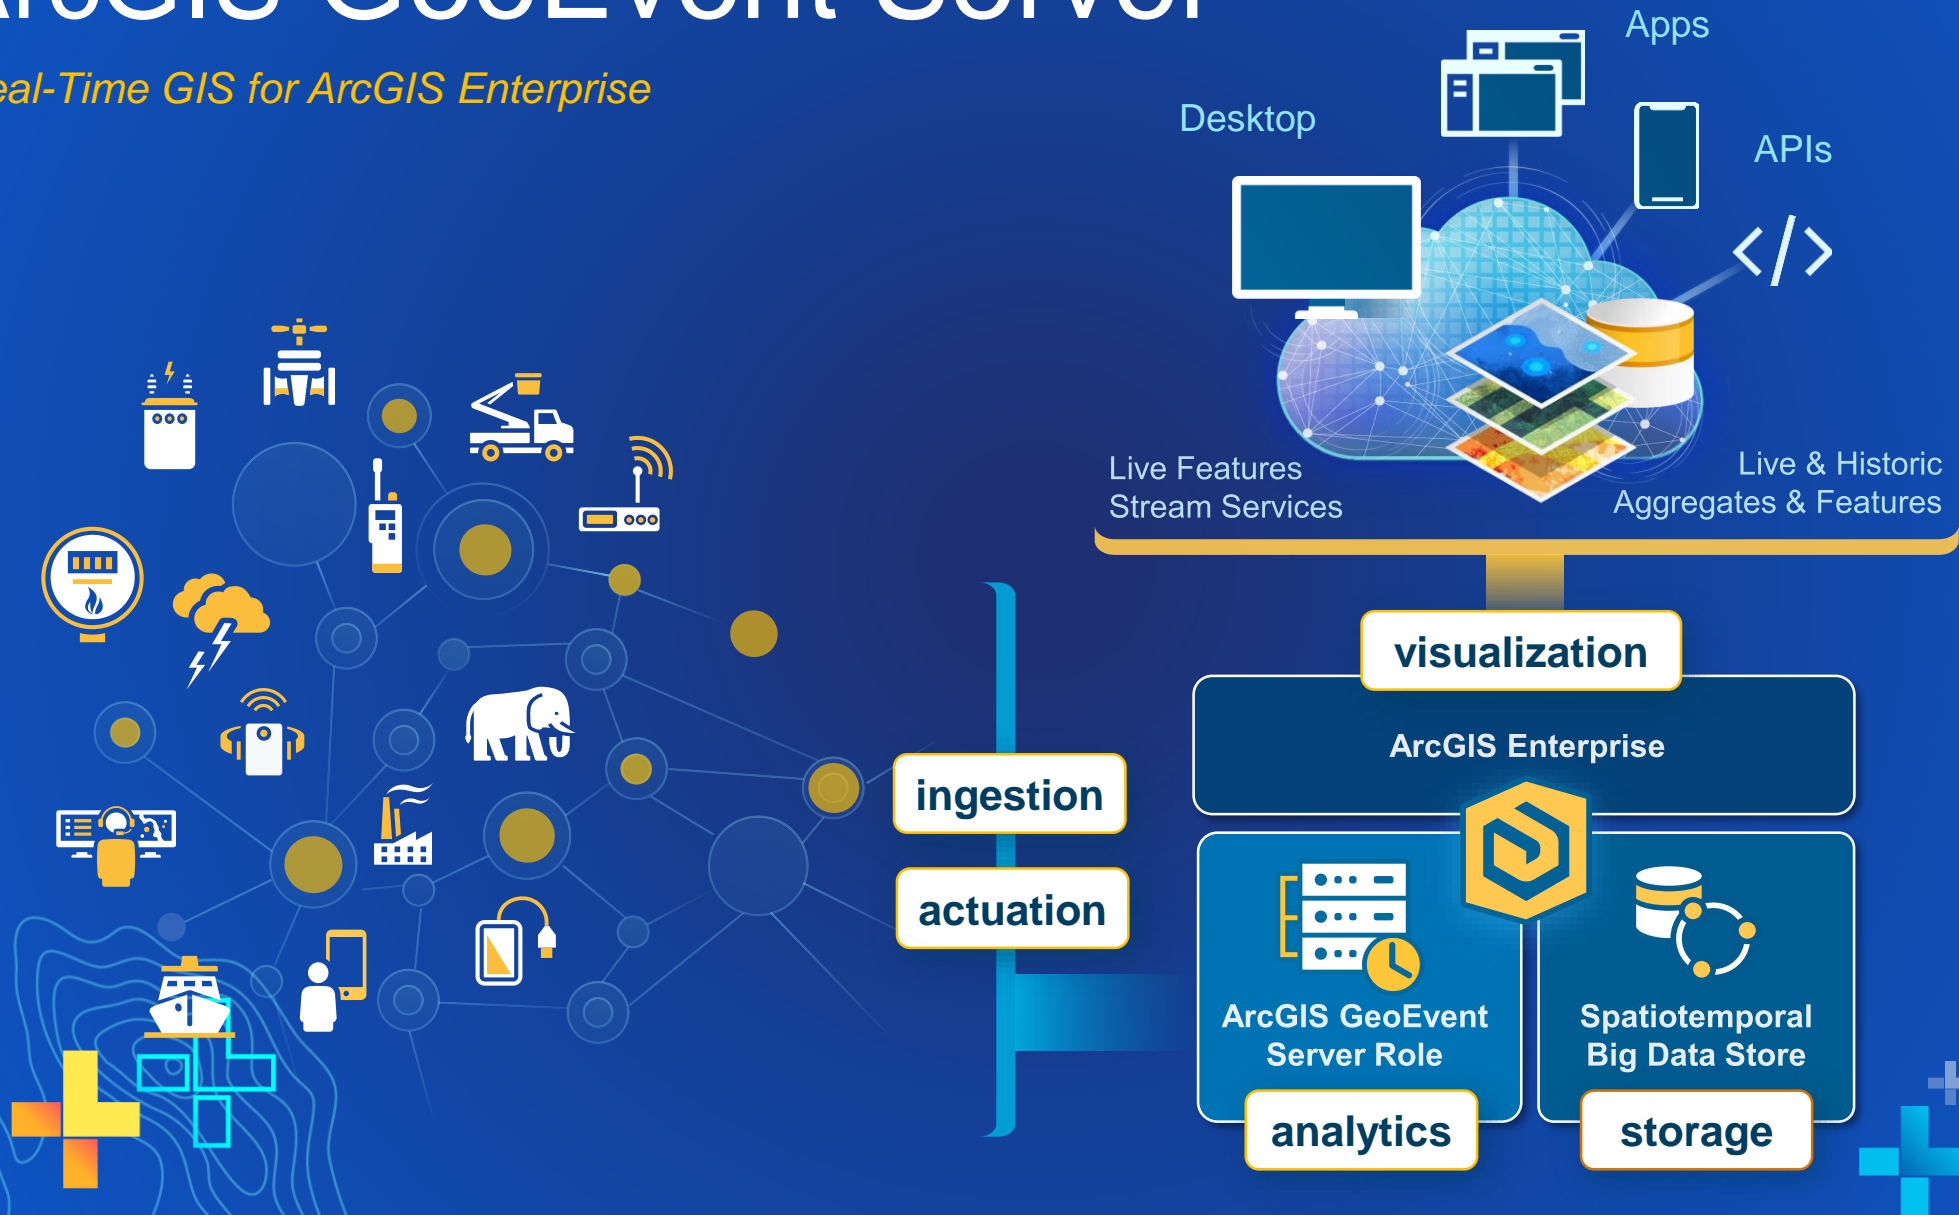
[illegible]
eal-Time GIS for ArcGIS Enterprise

Apps

Desktop

APIs

Live Features
Stream Services

Live & Historic
Aggregates & Features

visualization

ArcGIS Enterprise

ingestion

actuation

ArcGIS GeoEvent
Server Role

Spatiotemporal
Big Data Store

analytics

storage